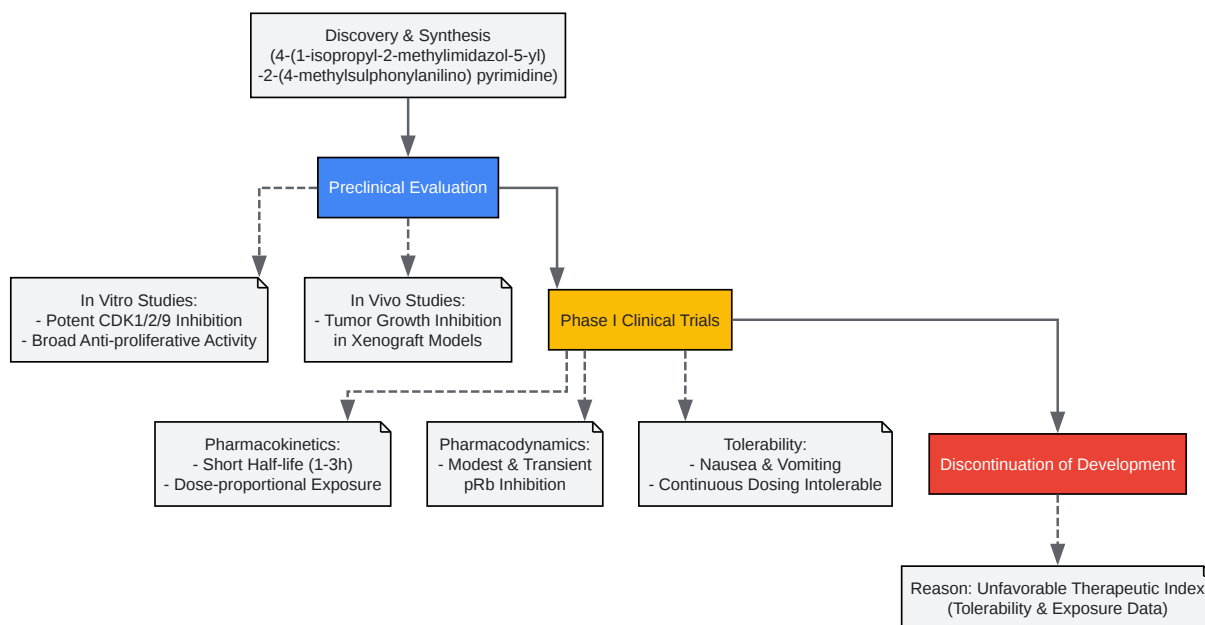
Discovery & Synthesis
(4-(1-isopropyl-2-methylimidazol-5-yl)
-2-(4-methylsulphonylanilino) pyrimidine)

Preclinical Evaluation

In Vitro Studies:
- Potent CDK1/2/9 Inhibition
- Broad Anti-proliferative Activity

In Vivo Studies:
- Tumor Growth Inhibition
in Xenograft Models

Phase I Clinical Trials

Pharmacokinetics:
- Short Half-life (1-3h)
- Dose-proportional Exposure

Pharmacodynamics:
- Modest & Transient
pRb Inhibition

Tolerability:
- Nausea & Vomiting
- Continuous Dosing Intolerable

Discontinuation of Development

Reason: Unfavorable Therapeutic Index
(Tolerability & Exposure Data)